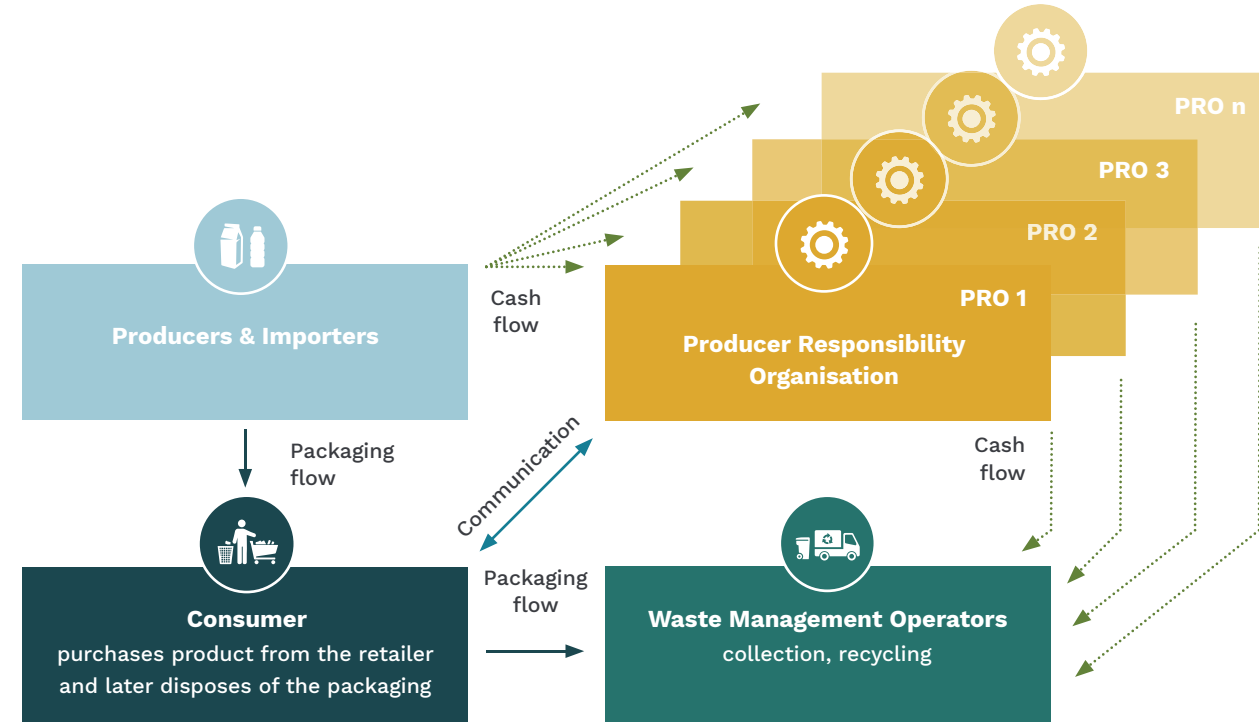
PRO n

PRO 3

PRO 2

PRO 1

Producers & Importers

Cash flow

Producer Responsibility Organisation

Packaging flow

Communication

Cash flow

Consumer
purchases product from the retailer and later disposes of the packaging

Packaging flow

Waste Management Operators
collection, recycling